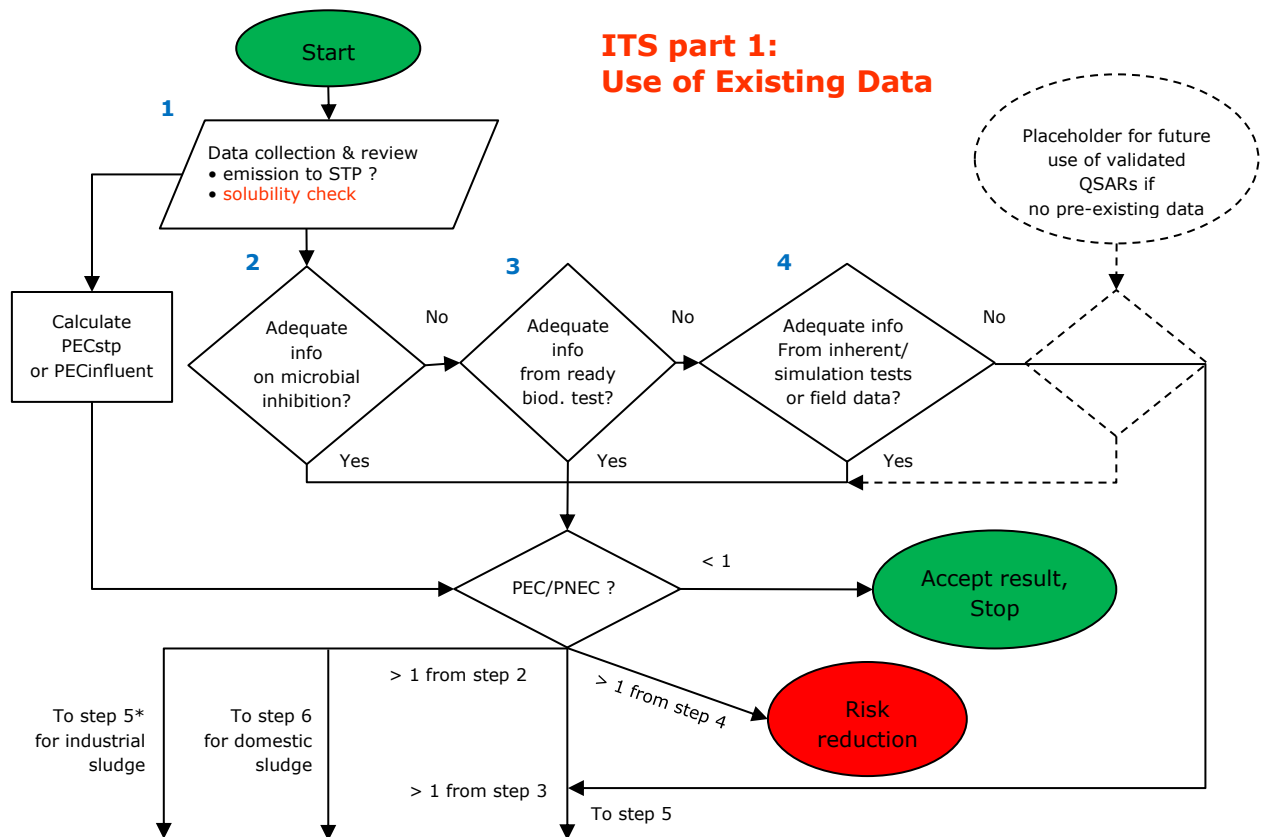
ITS part 1:
Use of Existing Data

Start

1

Data collection & review
• emission to STP ?
• solubility check

Placeholder for future use of validated QSARs if no pre-existing data

Calculate PECstp or PECinfluent

2

Adequate info on microbial inhibition?

No

3

Adequate info from ready biod. test?

No

4

Adequate info From inherent/ simulation tests or field data?

No

Yes

Yes

Yes

PEC/PNEC ?

< 1

Accept result, Stop

> 1 from step 2

> 1 from step 4

Risk reduction

To step 5* for industrial sludge

To step 6 for domestic sludge

> 1 from step 3

To step 5